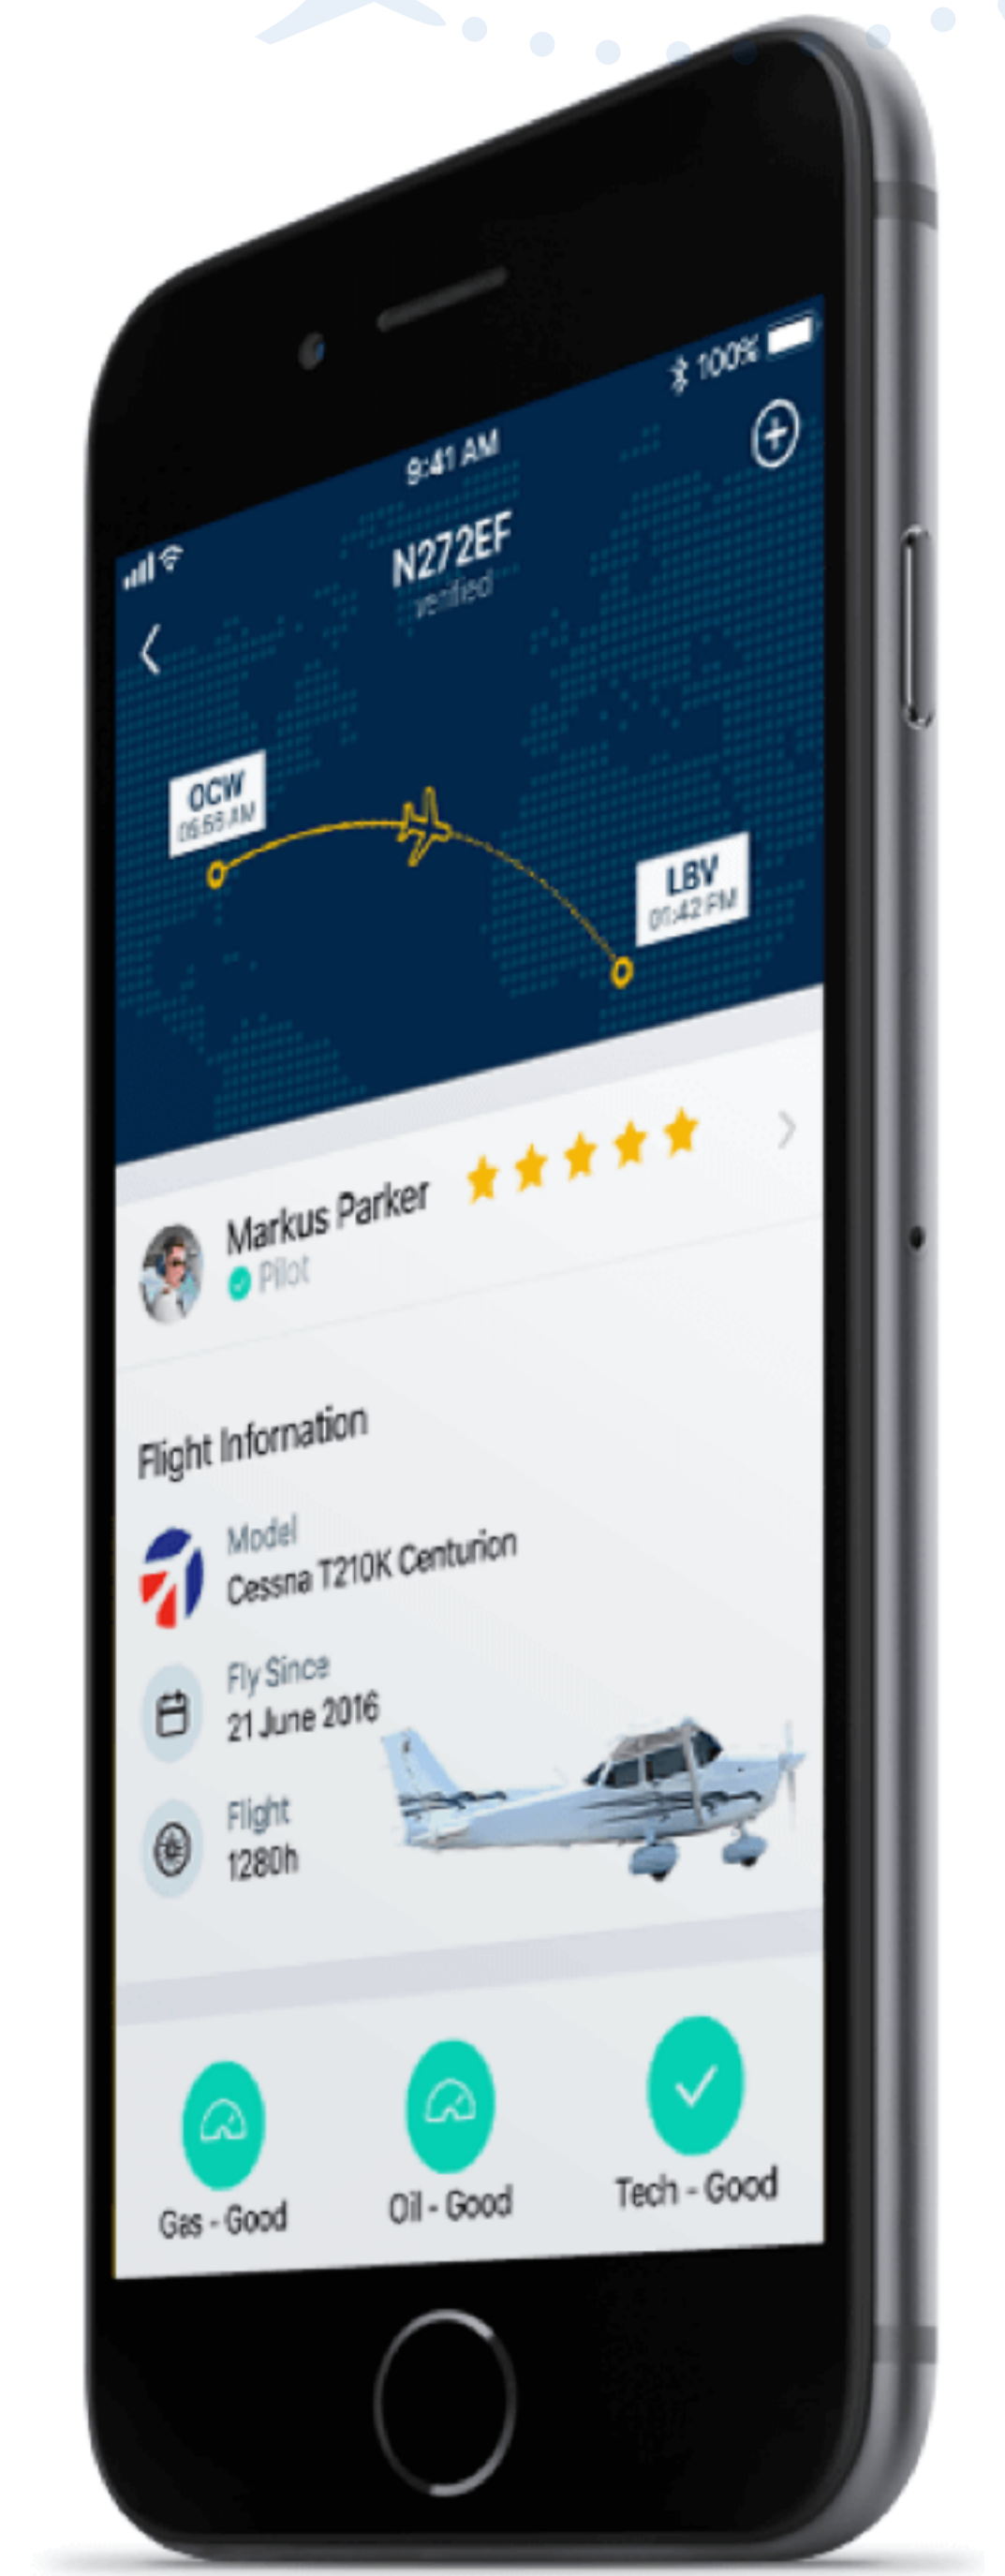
9:41 AM

100%

N272EF
verified

OCW
06:58 AM

LBV
01:42 PM

Markus Parker
Pilot

Flight Information

Model
Cessna T210K Centurion

Fly Since
21 June 2016

Flight
1280h

Gas - Good

Oil - Good

Tech - Good